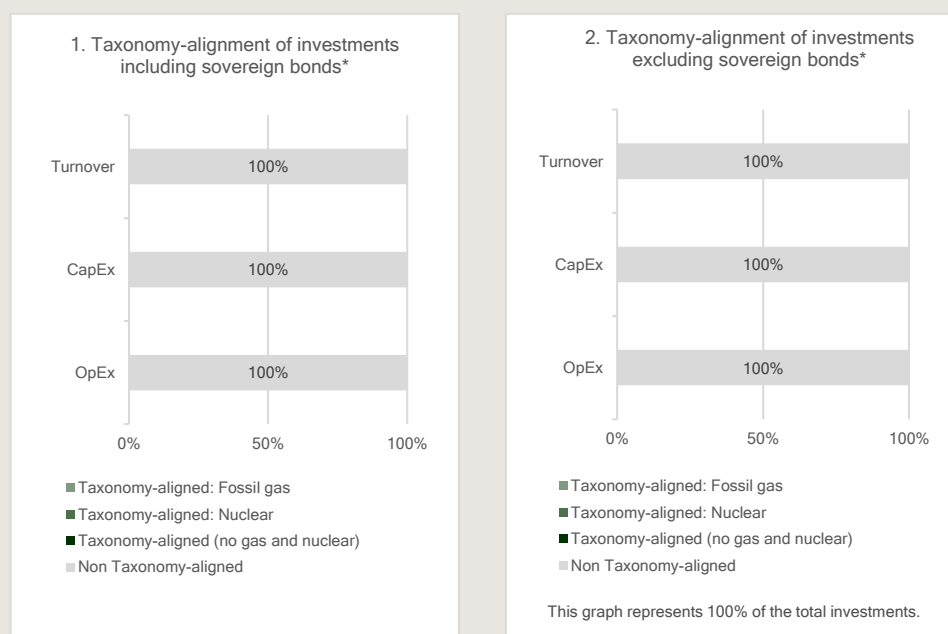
1. Taxonomy-alignment of investments including sovereign bonds*

Turnover
100%
CapEx
100%
OpEx
100%
0%
50%
100%

Taxonomy-aligned: Fossil gas
Taxonomy-aligned: Nuclear
Taxonomy-aligned (no gas and nuclear)
Non Taxonomy-aligned

2. Taxonomy-alignment of investments excluding sovereign bonds*

Turnover
100%
CapEx
100%
OpEx
100%
0%
50%
100%

Taxonomy-aligned: Fossil gas
Taxonomy-aligned: Nuclear
Taxonomy-aligned (no gas and nuclear)
Non Taxonomy-aligned

This graph represents 100% of the total investments.